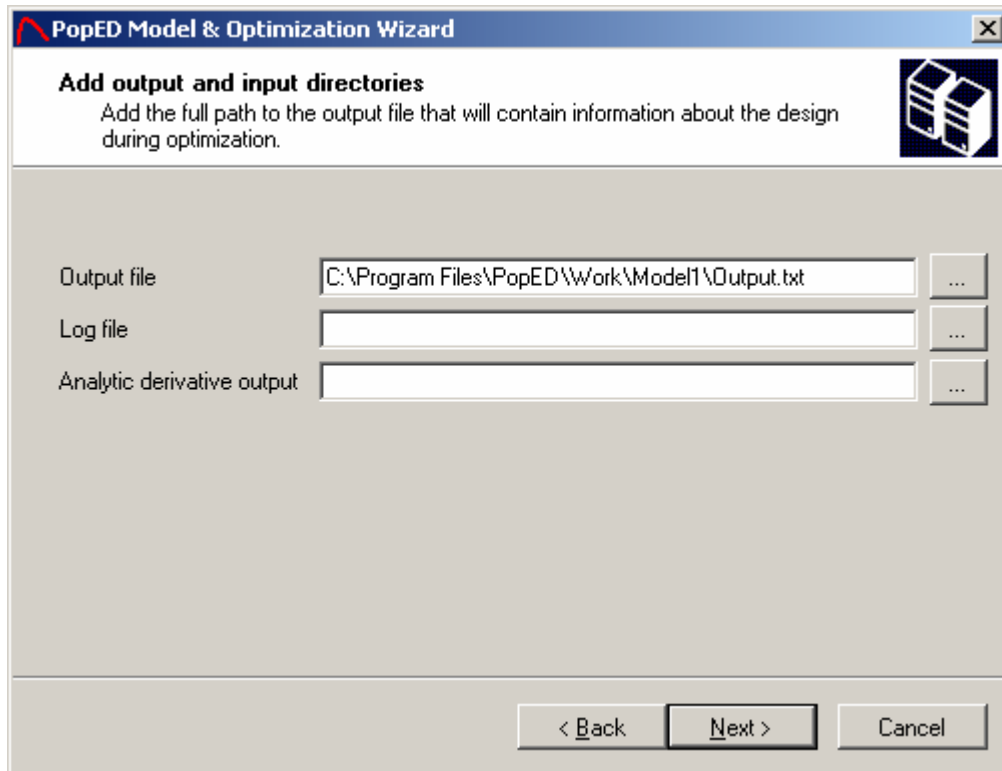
PopED Model & Optimization Wizard

×

Add output and input directories

Add the full path to the output file that will contain information about the design during optimization.

Output file C:\Program Files\PopED\Work\Model1\Output.txt ...

Log file ...

Analytic derivative output ...

< Back Next > Cancel